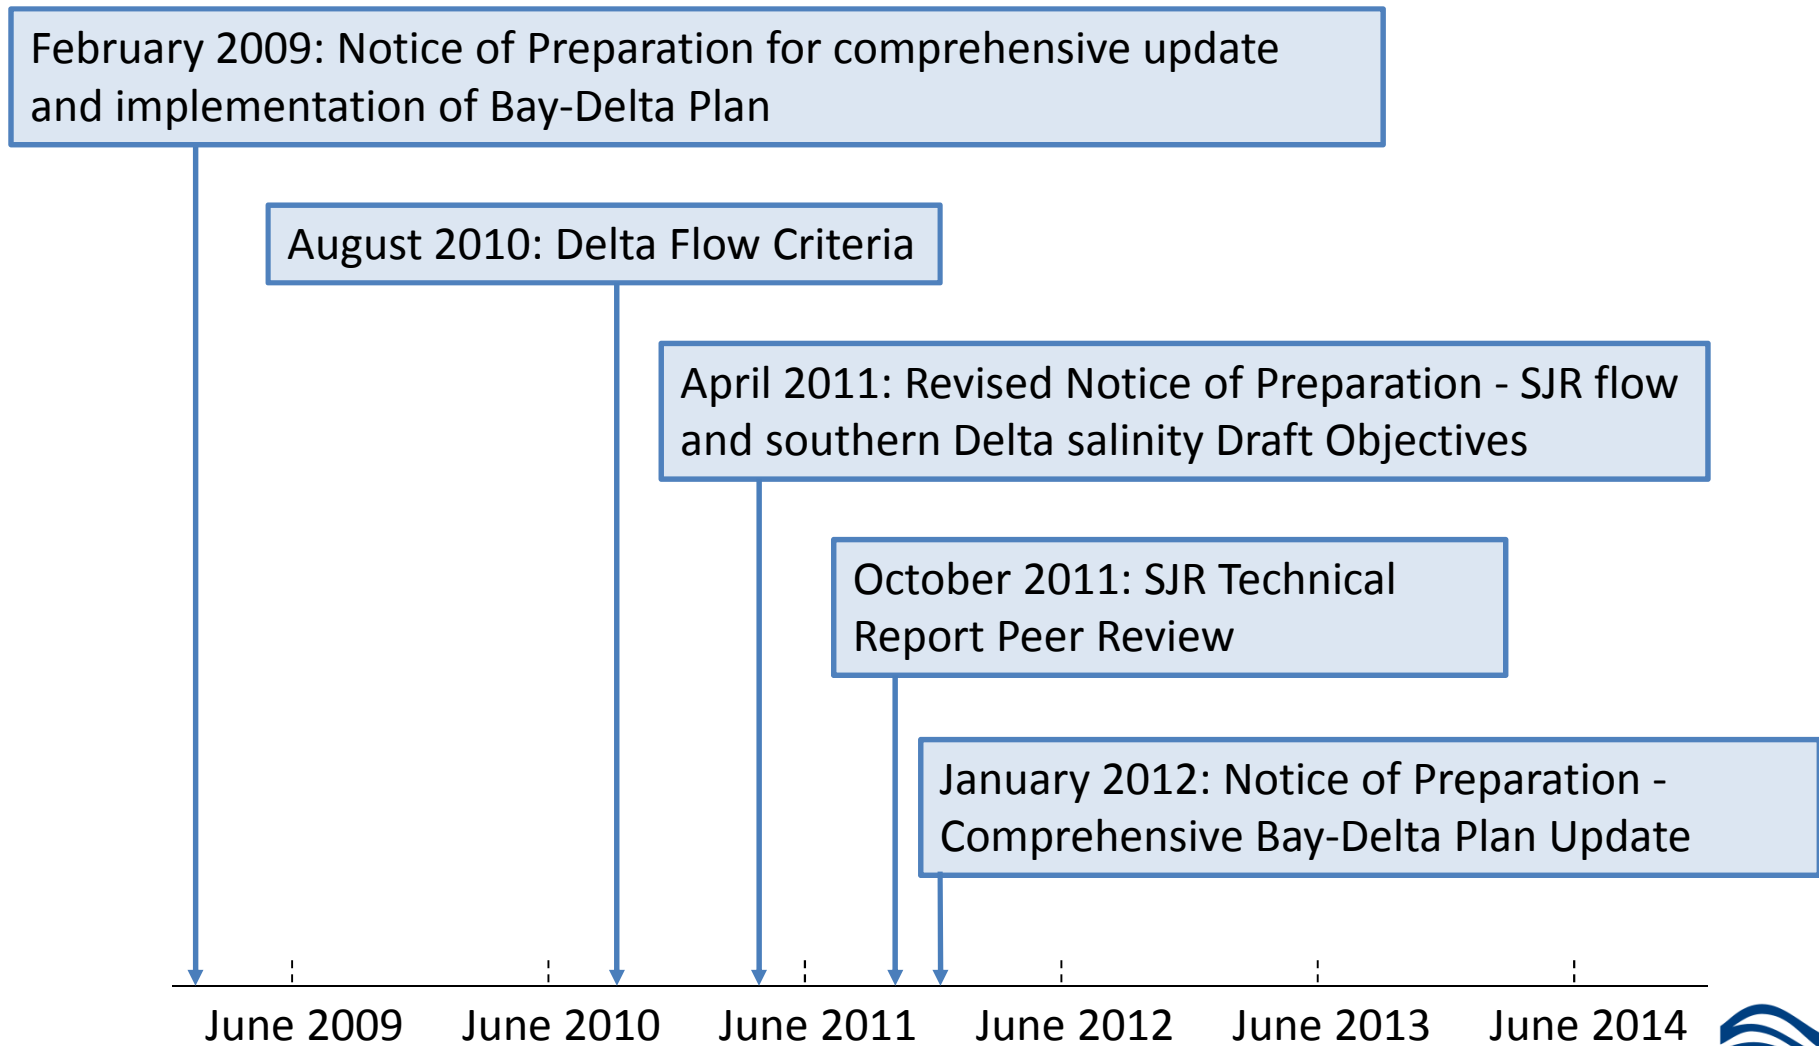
February 2009: Notice of Preparation for comprehensive update and implementation of Bay-Delta Plan

August 2010: Delta Flow Criteria

April 2011: Revised Notice of Preparation - SJR flow and southern Delta salinity Draft Objectives

October 2011: SJR Technical Report Peer Review

January 2012: Notice of Preparation - Comprehensive Bay-Delta Plan Update

June 2009 June 2010 June 2011 June 2012 June 2013 June 2014